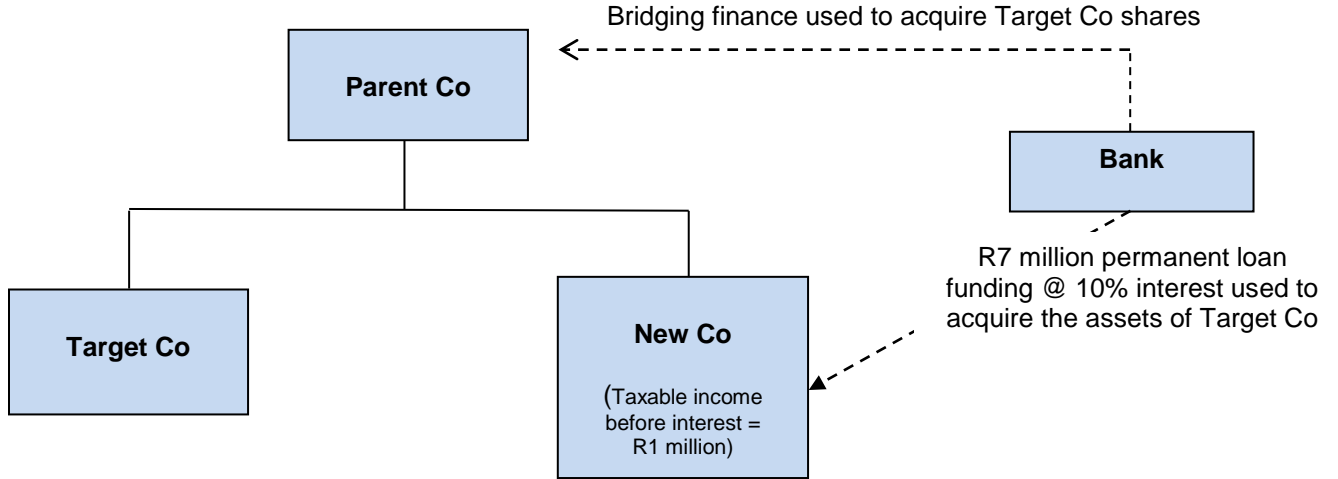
Bridging finance used to acquire Target Co shares

Parent Co

Bank

R7 million permanent loan funding @ 10% interest used to acquire the assets of Target Co

Target Co

New Co

(Taxable income before interest = R1 million)